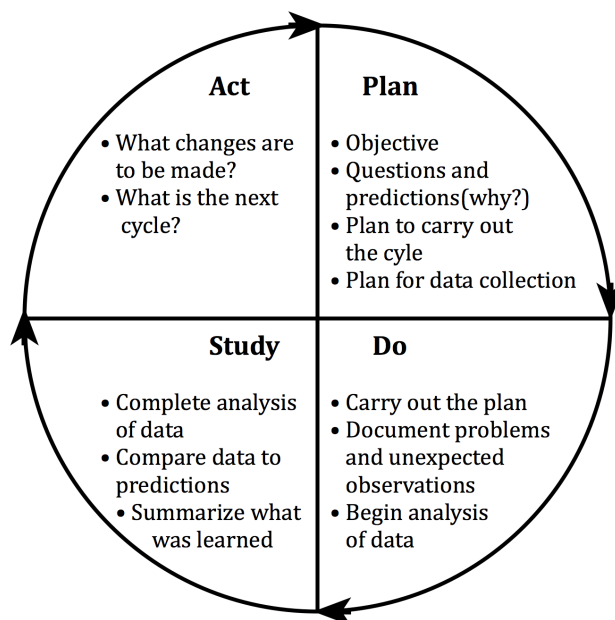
Act

• What changes are to be made?
• What is the next cycle?

Plan

• Objective
• Questions and predictions(why?)
• Plan to carry out the cyle
• Plan for data collection

Study

• Complete analysis of data
• Compare data to predictions
• Summarize what was learned

Do

• Carry out the plan
• Document problems and unexpected observations
• Begin analysis of data